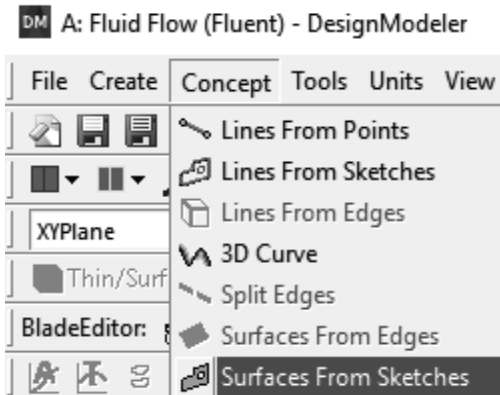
DM A: Fluid Flow (Fluent) - DesignModeler

File Create Concept Tools Units View

XYPlane

Thin/Surf

BladeEditor:

Lines From Points
Lines From Sketches
Lines From Edges
3D Curve
Split Edges
Surfaces From Edges
Surfaces From Sketches